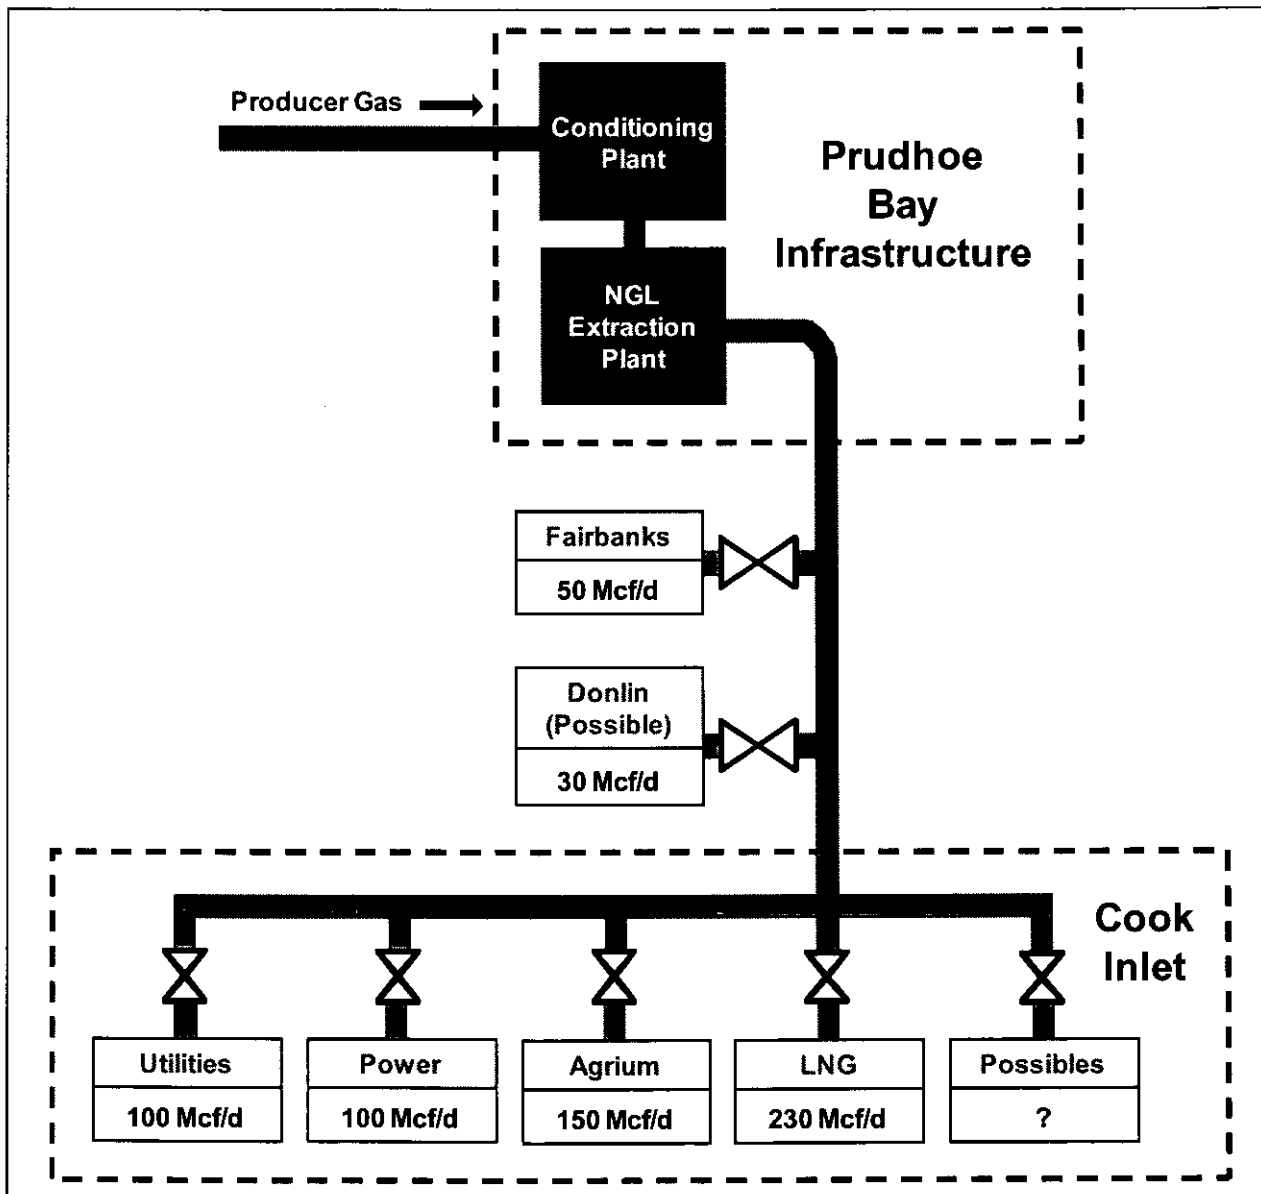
Producer Gas

Conditioning Plant

NGL Extraction Plant

Prudhoe Bay Infrastructure

Fairbanks
50 Mcf/d

Donlin (Possible)
30 Mcf/d

Cook Inlet

Utilities
100 Mcf/d

Power
100 Mcf/d

Agrium
150 Mcf/d

LNG
230 Mcf/d

Possibles
?